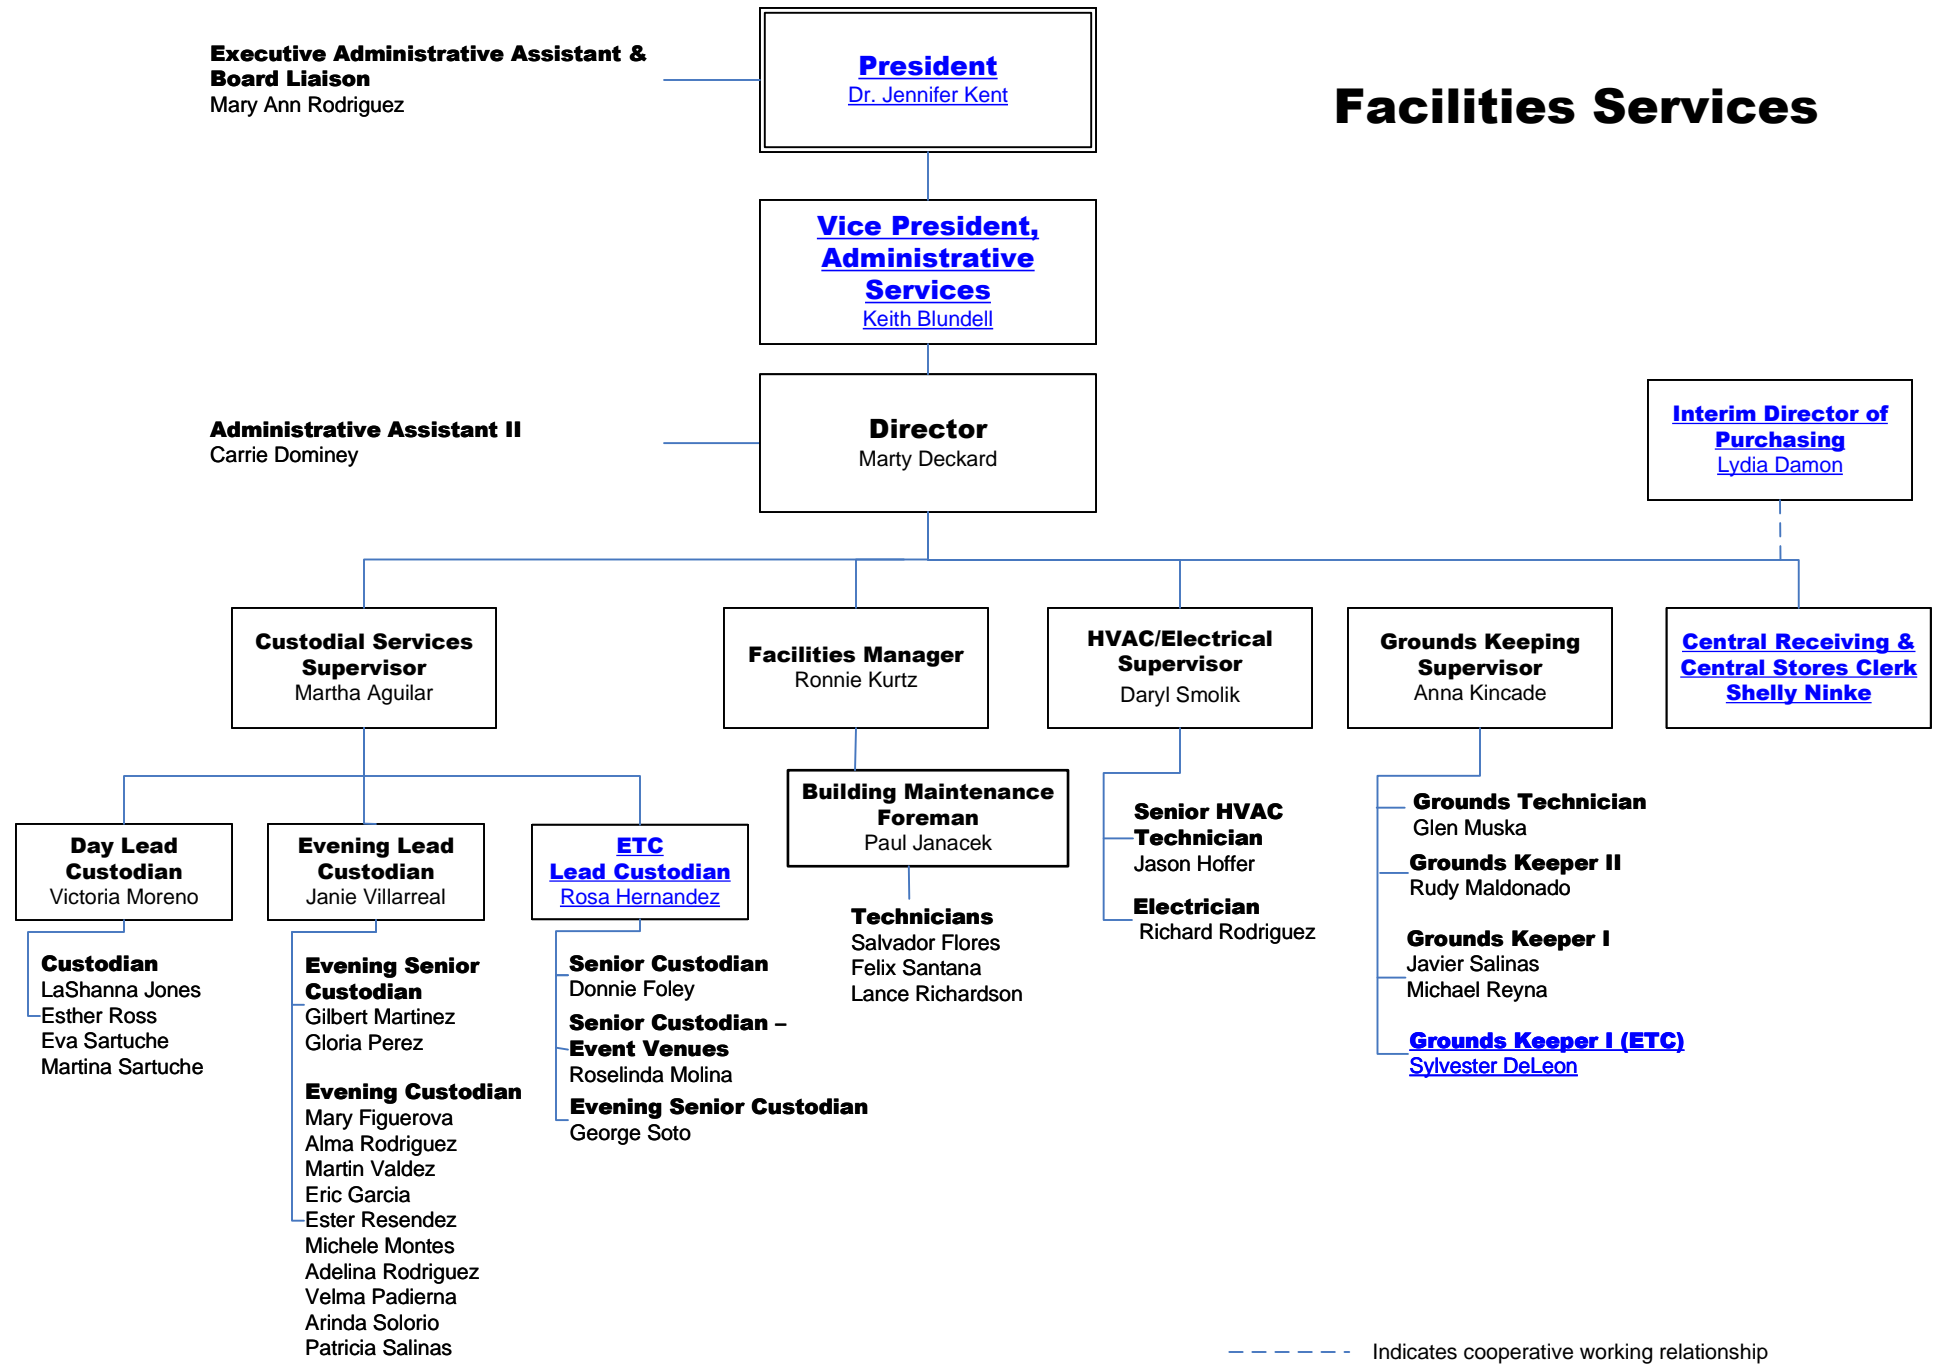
Executive Administrative Assistant & Board Liaison
Mary Ann Rodriguez

President
Dr. Jennifer Kent

Facilities Services

Vice President, Administrative Services
Keith Blundell

Administrative Assistant II
Carrie Dominey

Director
Marty Deckard

Interim Director of Purchasing
Lydia Damon

Custodial Services Supervisor
Martha Aguilar

Facilities Manager
Ronnie Kurtz

HVAC/Electrical Supervisor
Daryl Smolik

Grounds Keeping Supervisor
Anna Kincade

Central Receiving & Central Stores Clerk
Shelly Ninke

Day Lead Custodian
Victoria Moreno

Evening Lead Custodian
Janie Villarreal

ETC
Lead Custodian
Rosa Hernandez

Building Maintenance Foreman
Paul Janacek

Senior HVAC Technician
Jason Hoffer

Electrician
Richard Rodriguez

Grounds Technician
Glen Muska

Grounds Keeper II
Rudy Maldonado

Grounds Keeper I
Javier Salinas
Michael Reyna

Grounds Keeper I (ETC)
Sylvester DeLeon

Custodian
LaShanna Jones
Esther Ross
Eva Sartuche
Martina Sartuche

Evening Senior Custodian
Gilbert Martinez
Gloria Perez

Evening Custodian
Mary Figuerova
Alma Rodriguez
Martin Valdez
Eric Garcia
Ester Resendez
Michele Montes
Adelina Rodriguez
Velma Padierna
Arinda Solorio
Patricia Salinas

Senior Custodian
Donnie Foley

Senior Custodian – Event Venues
Roselinda Molina

Evening Senior Custodian
George Soto

Technicians
Salvador Flores
Felix Santana
Lance Richardson

Indicates cooperative working relationship